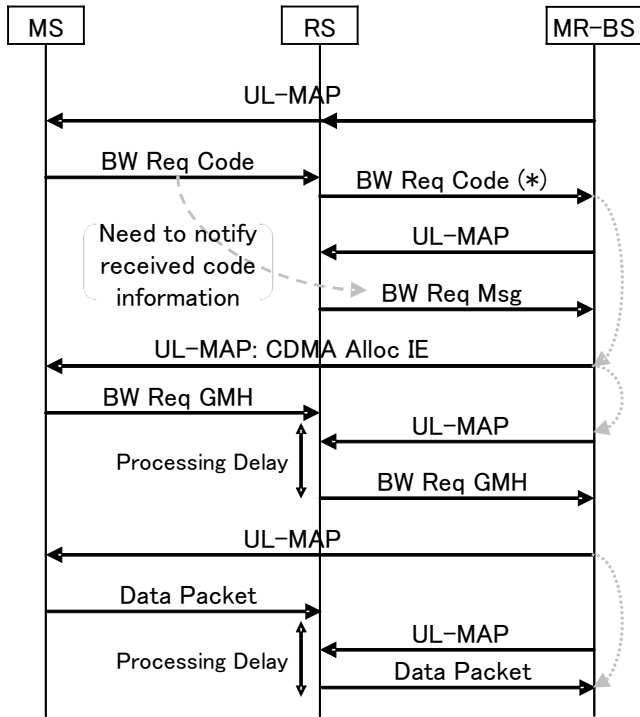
MS

RS

MR-BS

UL-MAP

BW Req Code

BW Req Code (*)

Need to notify received code information

UL-MAP

BW Req Msg

UL-MAP: CDMA Alloc IE

BW Req GMH

UL-MAP

Processing Delay

BW Req GMH

UL-MAP

Data Packet

UL-MAP

Processing Delay

Data Packet